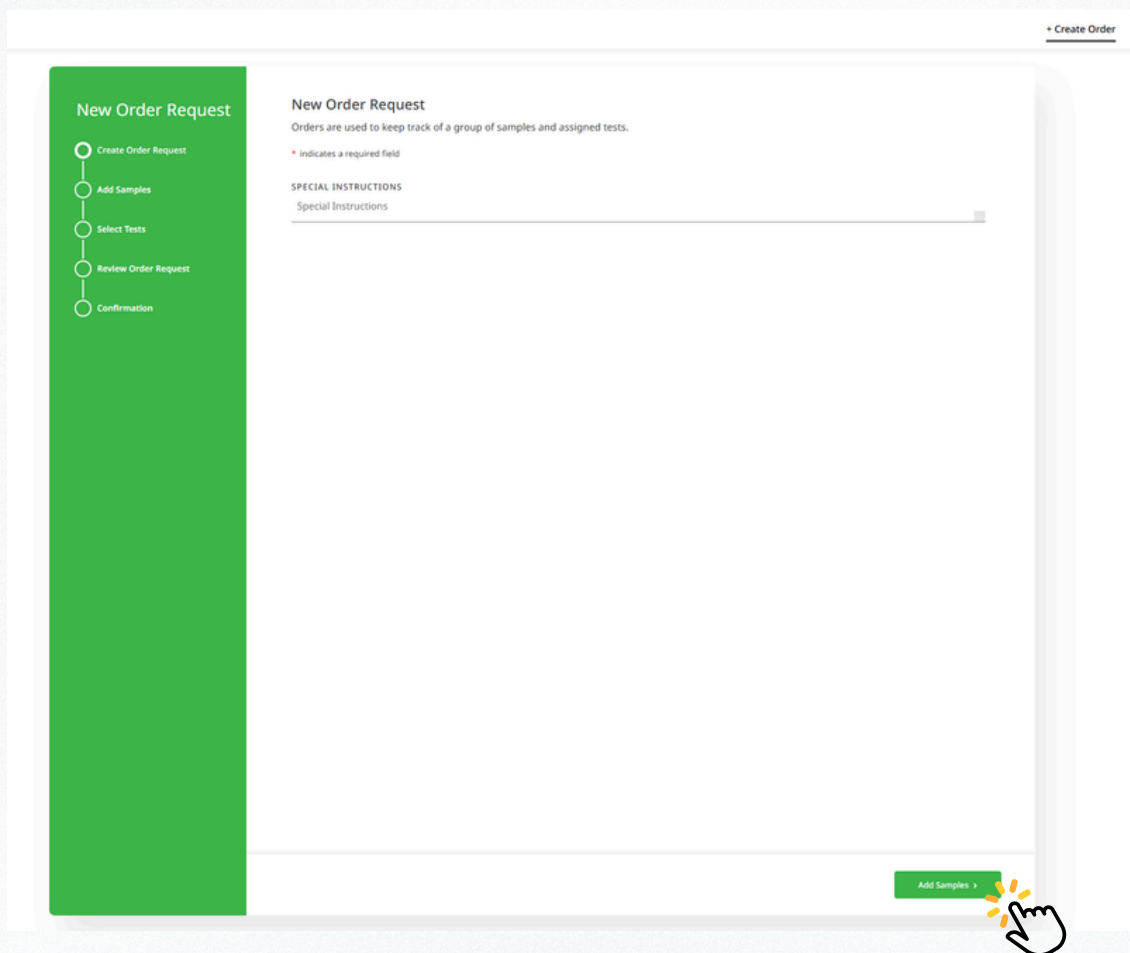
+ Create Order

New Order Request

Create Order Request

Add Samples

Select Tests

Review Order Request

Confirmation

New Order Request

Orders are used to keep track of a group of samples and assigned tests.

* indicates a required field

SPECIAL INSTRUCTIONS

Special Instructions

Add Samples ›